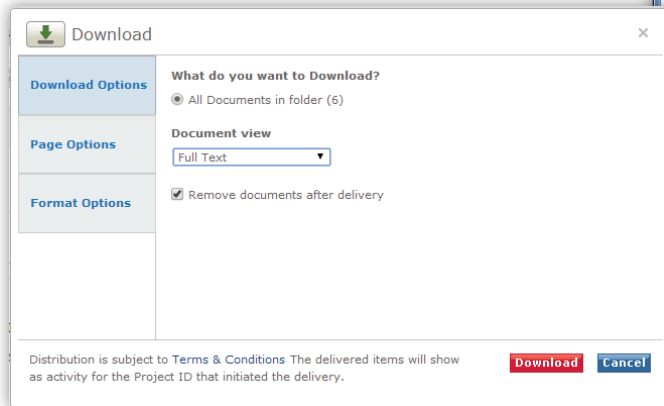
Download

×

Download Options

Page Options

Format Options

What do you want to Download?

All Documents in folder (6)

Document view

Full Text

Remove documents after delivery

Distribution is subject to Terms & Conditions The delivered items will show as activity for the Project ID that initiated the delivery.

Download

Cancel